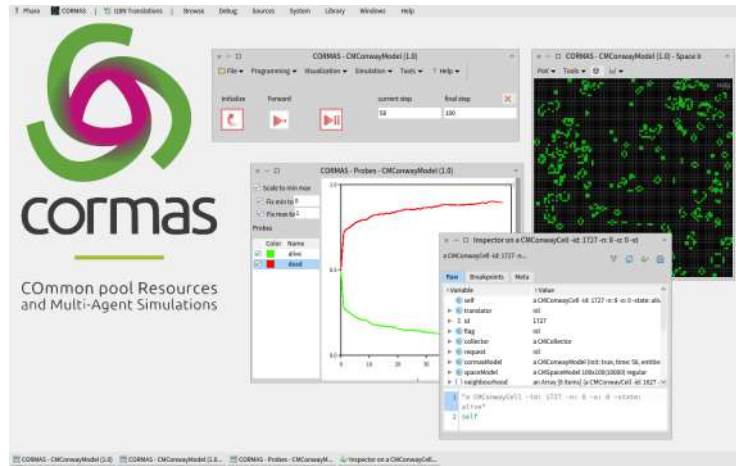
Pharo CORMAS 18N Translations Browse Debug Sources System Library Windows Help

cormas

COmmon pool Resources and Multi-Agent Simulations

CORMAS - CMConwayModel (1.0)

File Programming Visualization Simulation Tools ? Help

Initialize Forward current step final step

58 100

CORMAS - CMConwayModel (1.0) - Space X

Pov Tools

CORMAS - Probes - CMConwayModel (1.0)

Scale to min max

Fix min to 0

Fix max to 1

Probes

Color Name

alive

dead

Inspector on a CMConwayCell -id: 1727 -n: 8 -n: 0 -st

a CMConwayCell -id: 1727 -n...

Raw Breakpoints Meta

| Variable | Value |
|---|---|
| self | a CMConwayCell -id: 1727 -n: 8 -n: 0 -state: aliv |
| translator | nil |
| id | 1727 |
| flag | nil |
| collector | a CMCollector |
| request | nil |
| cormasModel | a CMConwayModel (init: true; time: 58, entitie |
| spaceModel | a CMSpaceModel 100x100(10000) regular |
| neighbourhood | an Array [8 items] (a CMConwayCell -id: 1627 - |

1 "a CMConwayCell -id: 1727 -n: 8 -n: 0 -state: alive"
2 self

CORMAS - CMConwayModel (1.0) CORMAS - CMConwayModel (1.0... CORMAS - Probes - CMConwayM... Inspector on a CMConwayCell...